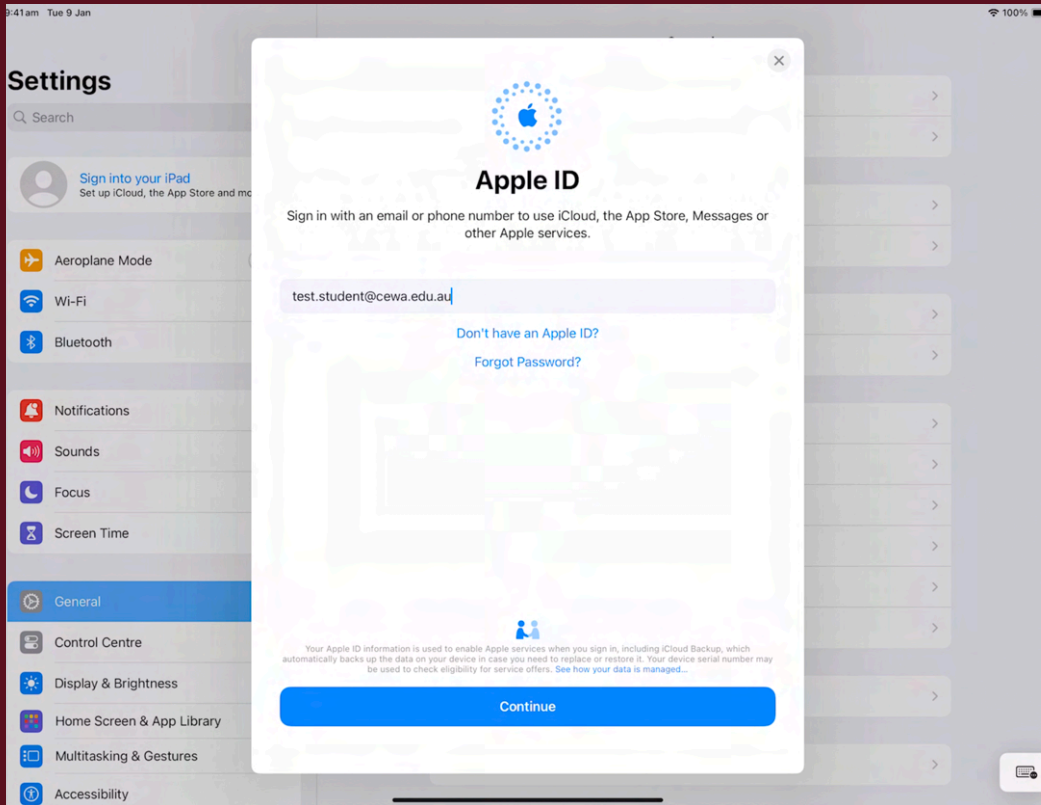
9:41am Tue 9 Jan

100%

Settings

Search

Sign into your iPad
Set up iCloud, the App Store and mo

Aeroplane Mode

Wi-Fi

Bluetooth

Notifications

Sounds

Focus

Screen Time

General

Control Centre

Display & Brightness

Home Screen & App Library

Multitasking & Gestures

Accessibility

Apple ID

Sign in with an email or phone number to use iCloud, the App Store, Messages or other Apple services.

test.student@cewa.edu.au

Don't have an Apple ID?

Forgot Password?

Your Apple ID information is used to enable Apple services when you sign in, including iCloud Backup, which automatically backs up the data on your device in case you need to replace or restore it. Your device serial number may be used to check eligibility for service offers. See how your data is managed...

Continue